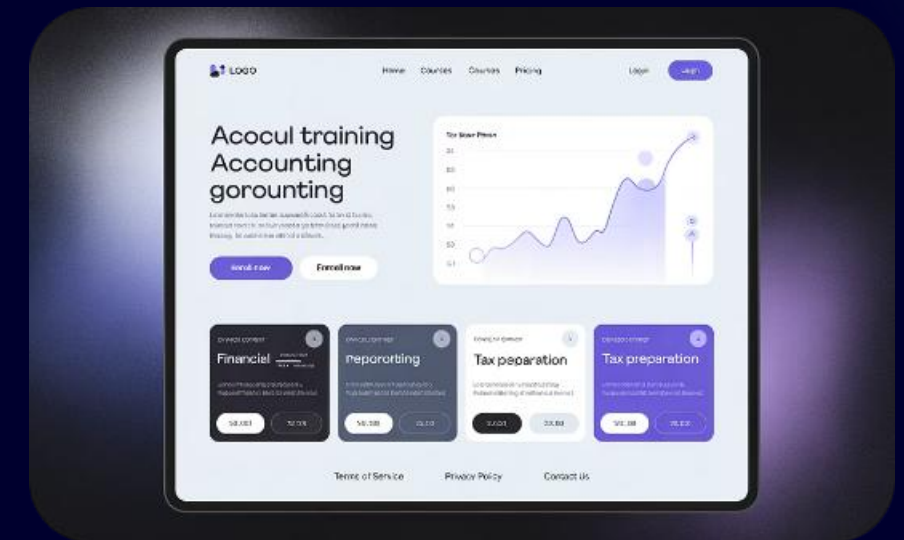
LOGO

Home Courses Courses Pricing

Login Login

Acocul training Accounting gorounting

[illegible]

Enroll now Enroll now

Tax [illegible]

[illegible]

Financial

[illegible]

Peporotting

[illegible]

Tax peparation

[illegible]

Tax preparation

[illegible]

Terms of Service Privacy Policy Contact Us